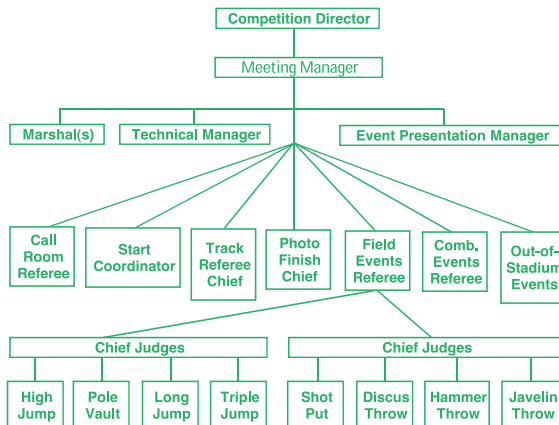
Competition Director

Meeting Manager

Marshal(s)

Technical Manager

Event Presentation Manager

Call Room Referee

Start Coordinator

Track Referee Chief

Photo Finish Chief

Field Events Referee

Comb. Events Referee

Out-of-Stadium Events

Chief Judges

Chief Judges

High Jump

Pole Vault

Long Jump

Triple Jump

Shot Put

Discus Throw

Hammer Throw

Javelin Throw